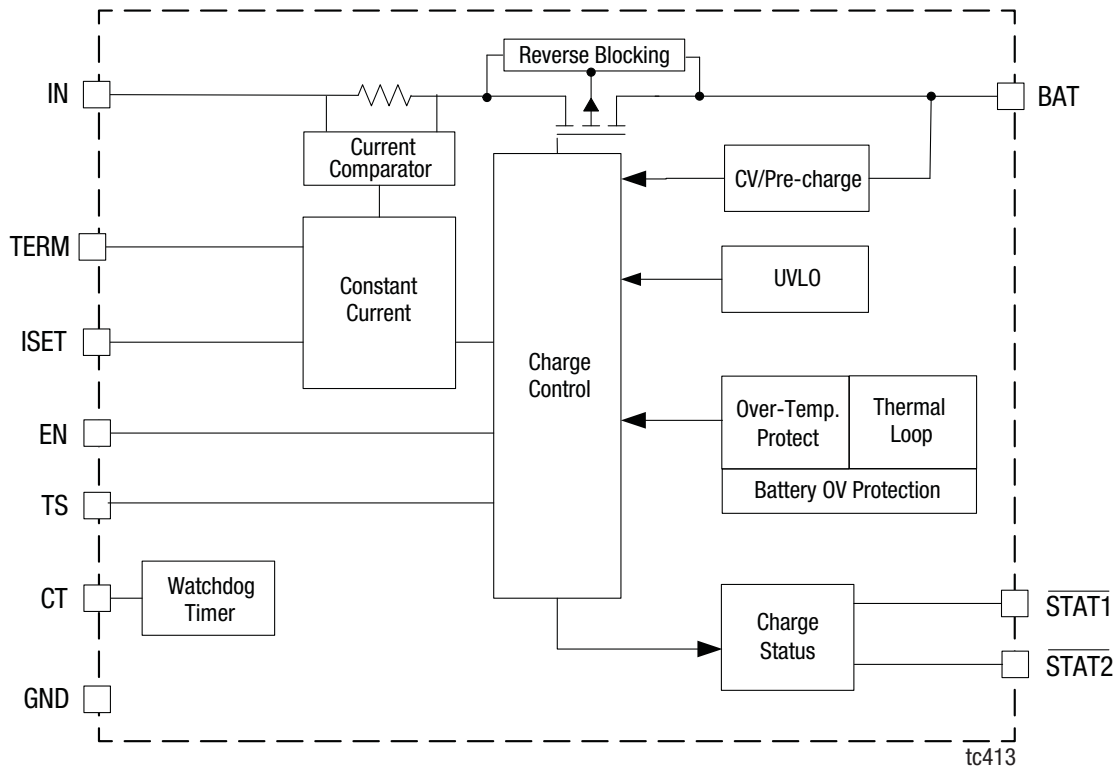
Reverse Blocking

IN

BAT

Current Comparator

CV/Pre-charge

TERM

Constant Current

UVLO

ISET

Charge Control

EN

Over-Temp. Protect

Thermal Loop

Battery OV Protection

TS

CT

Watchdog Timer

Charge Status

$\overline{STAT1}$

$\overline{STAT2}$

GND

tc413